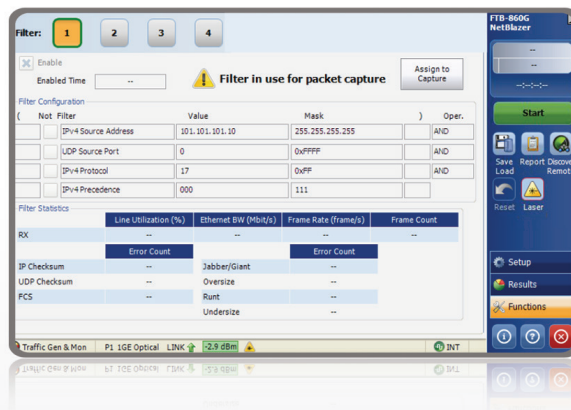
Filter: 1 2 3 4

Enable
Enabled Time --

Filter in use for packet capture

Assign to Capture

Filter Configuration

| ( | Not | Filter | Value | Mask | ) | Oper. |
|---|---|---|---|---|---|---|
| | | IPv4 Source Address | 101.101.101.10 | 255.255.255.255 | | AND |
| | | UDP Source Port | 0 | 0xFFFF | | AND |
| | | IPv4 Protocol | 17 | 0xFF | | AND |
| | | IPv4 Precedence | 000 | 111 | | |

Filter Statistics

| | Line Utilization (%) | Ethernet BW (Mbit/s) | Frame Rate (frame/s) | Frame Count |
|---|---|---|---|---|
| RX | -- | -- | -- | -- |

| | Error Count | | Error Count |
|---|---|---|---|
| IP Checksum | -- | Jabber/Giant | -- |
| UDP Checksum | -- | Oversize | -- |
| FCS | -- | Runt | -- |
| | | Undersize | -- |

Traffic Gen & Mon P1 1GE Optical LINK -2.9 dBm INT

FTB-860G NetBlazer
--
--:--:--
Start
Save Load
Report
Discover Remote
Reset
Laser
Setup
Results
Functions